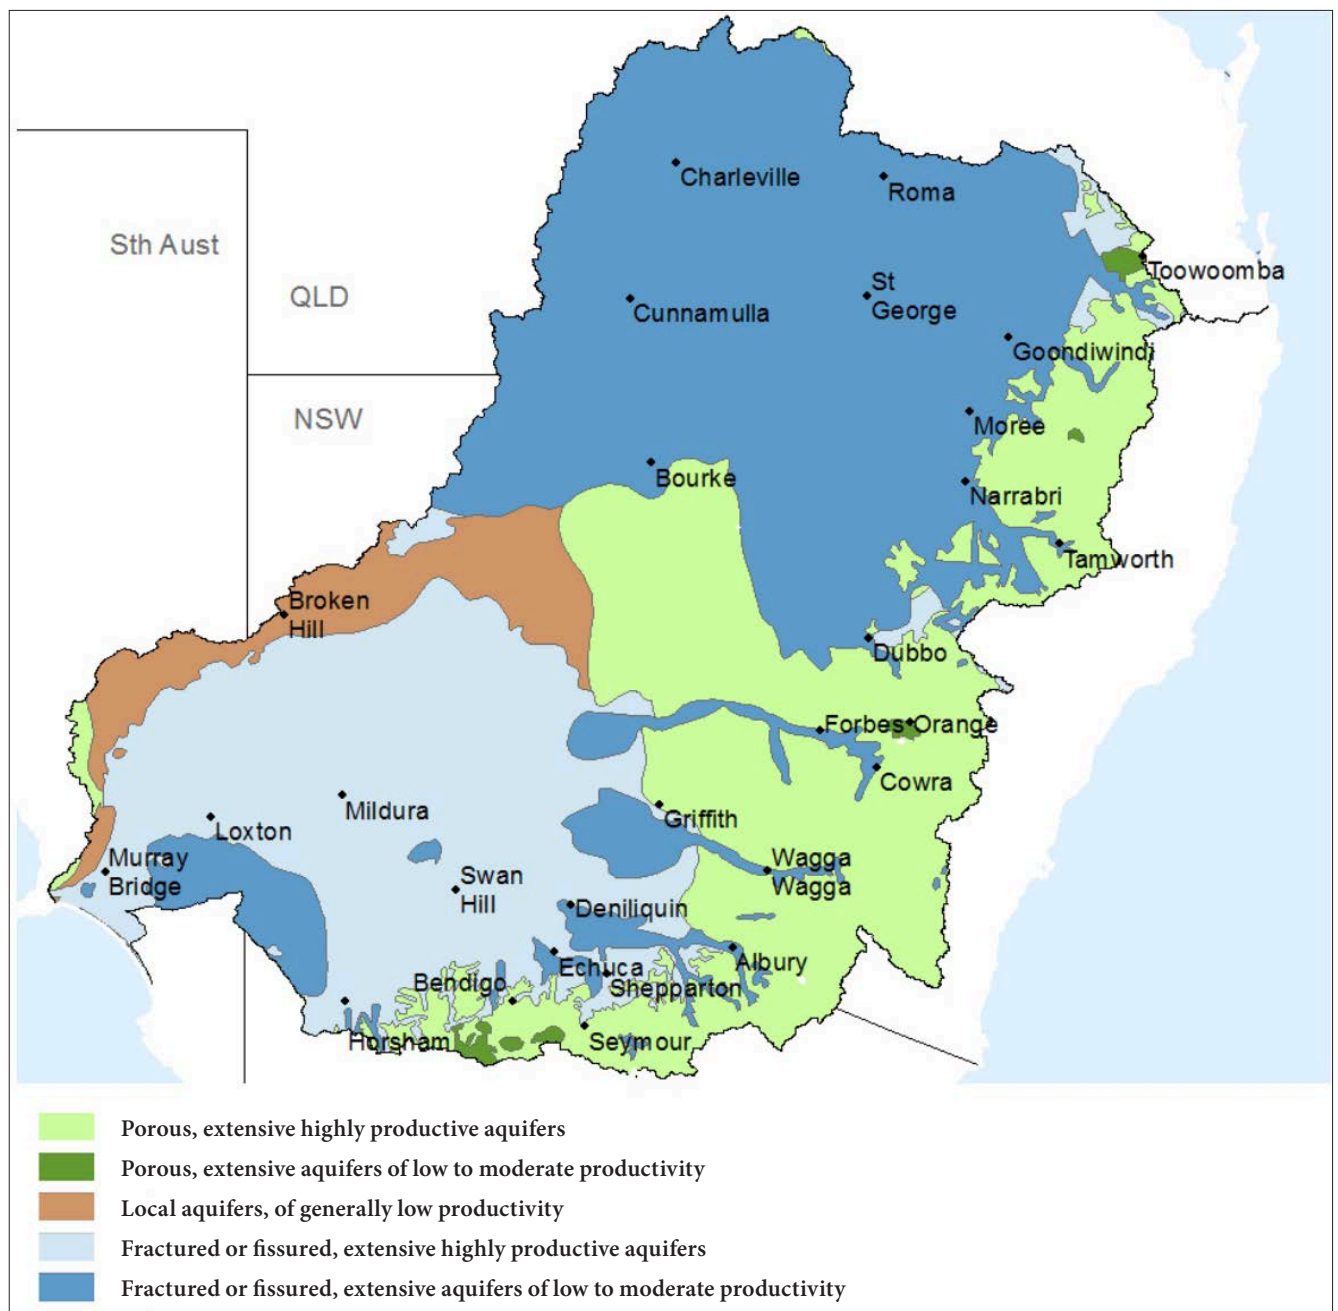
Sth Aust

QLD

NSW

Charleville

Roma

Toowoomba

St George

Cunnamulla

Goondiwindi

Moree

Bourke

Narrabri

Tamworth

Broken Hill

Dubbo

Forbes

Orange

Cowra

Mildura

Griffith

Loxton

Murray Bridge

Wagga Wagga

Swan Hill

Deniliquin

Albury

Echuca

Bendigo

Shepparton

Horsham

Seymour

Porous, extensive highly productive aquifers

Porous, extensive aquifers of low to moderate productivity

Local aquifers, of generally low productivity

Fractured or fissured, extensive highly productive aquifers

Fractured or fissured, extensive aquifers of low to moderate productivity